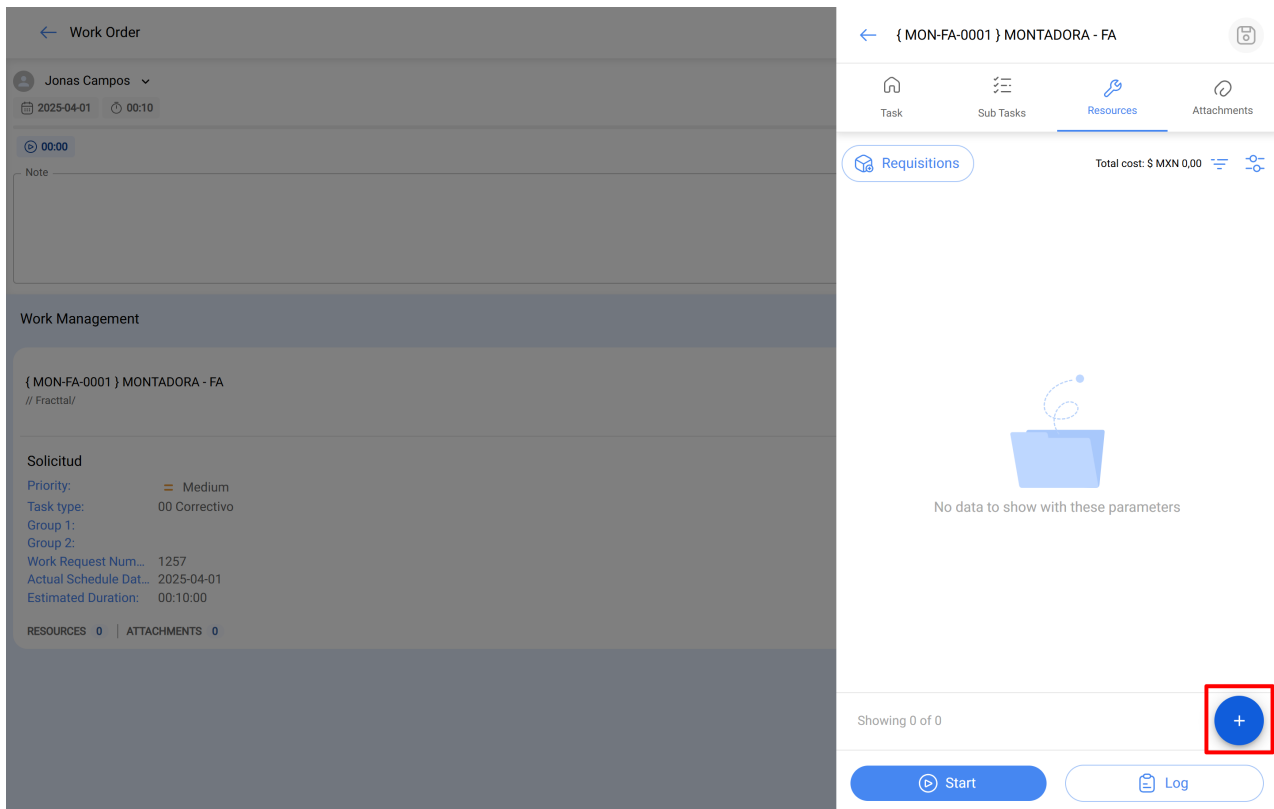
Work Order

Jonas Campos

2025-04-01 00:10

00:00

Note

Work Management

{ MON-FA-0001 } MONTADORA - FA
// Fracttal/

Solicitud
Priority: Medium
Task type: 00 Correctivo
Group 1:
Group 2:
Work Request Num... 1257
Actual Schedule Dat... 2025-04-01
Estimated Duration: 00:10:00

RESOURCES 0 | ATTACHMENTS 0

{ MON-FA-0001 } MONTADORA - FA

Task
Sub Tasks
Resources
Attachments

Requisitions
Total cost: $ MXN 0,00

No data to show with these parameters

Showing 0 of 0

+

Start
Log